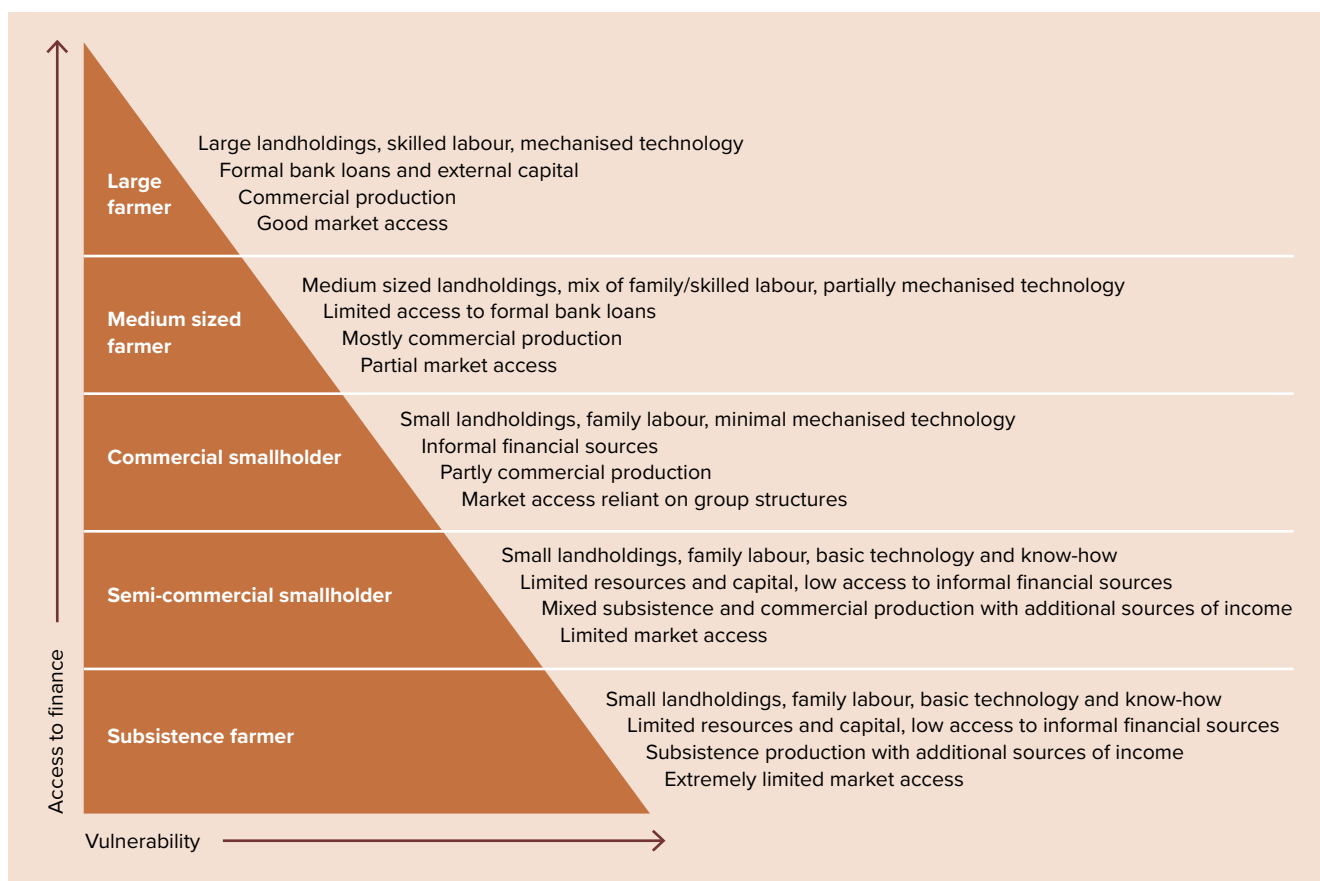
Large farmer

Large landholdings, skilled labour, mechanised technology
Formal bank loans and external capital
Commercial production
Good market access

Medium sized farmer

Medium sized landholdings, mix of family/skilled labour, partially mechanised technology
Limited access to formal bank loans
Mostly commercial production
Partial market access

Commercial smallholder

Small landholdings, family labour, minimal mechanised technology
Informal financial sources
Partly commercial production
Market access reliant on group structures

Semi-commercial smallholder

Small landholdings, family labour, basic technology and know-how
Limited resources and capital, low access to informal financial sources
Mixed subsistence and commercial production with additional sources of income
Limited market access

Subsistence farmer

Small landholdings, family labour, basic technology and know-how
Limited resources and capital, low access to informal financial sources
Subsistence production with additional sources of income
Extremely limited market access

Access to finance

Vulnerability